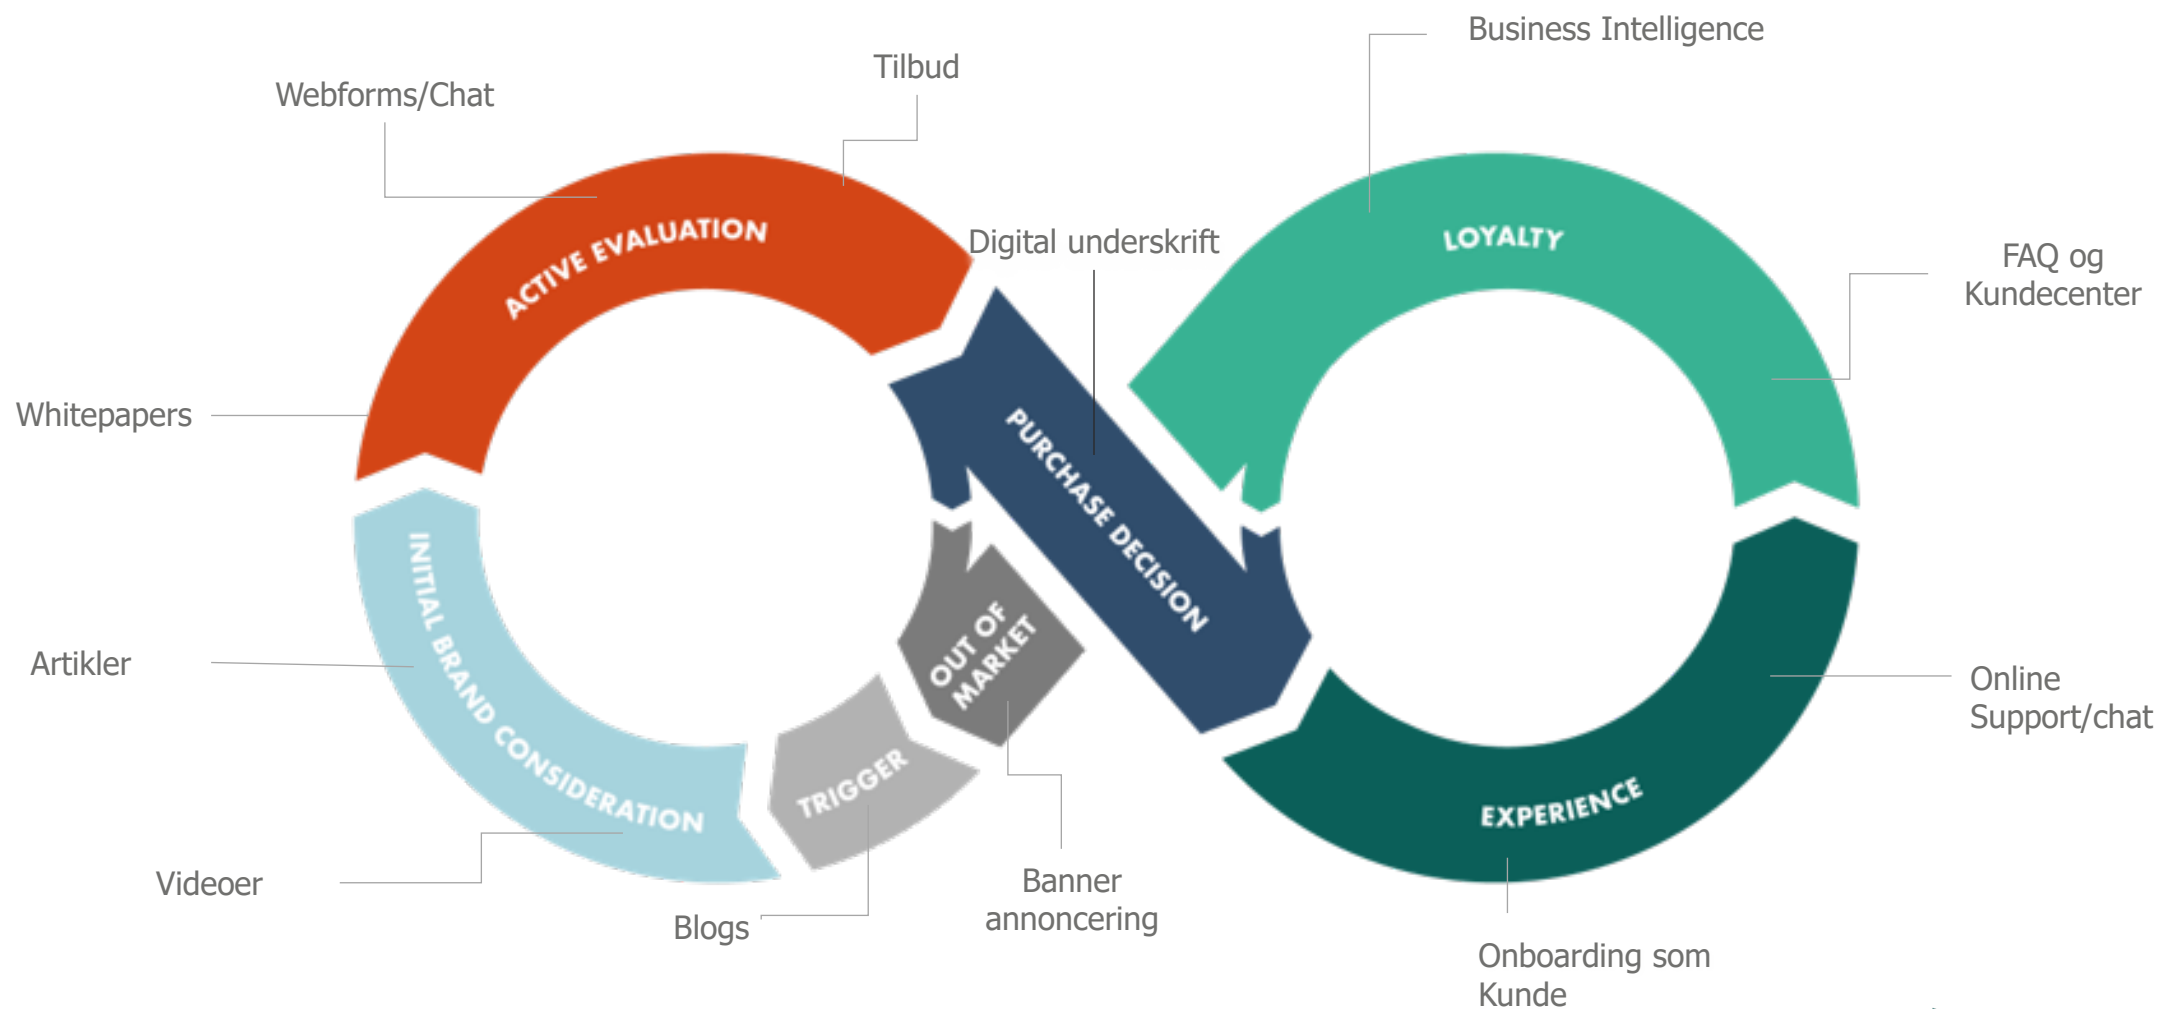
Business Intelligence

Tilbud

Webforms/Chat

ACTIVE EVALUATION

Digital underskrift

LOYALTY

FAQ og Kundecenter

Whitepapers

PURCHASE DECISION

INITIAL BRAND CONSIDERATION

OUT OF MARKET

Artikler

TRIGGER

Online Support/chat

EXPERIENCE

Videoer

Banner annoncering

Blogs

Onboarding som Kunde